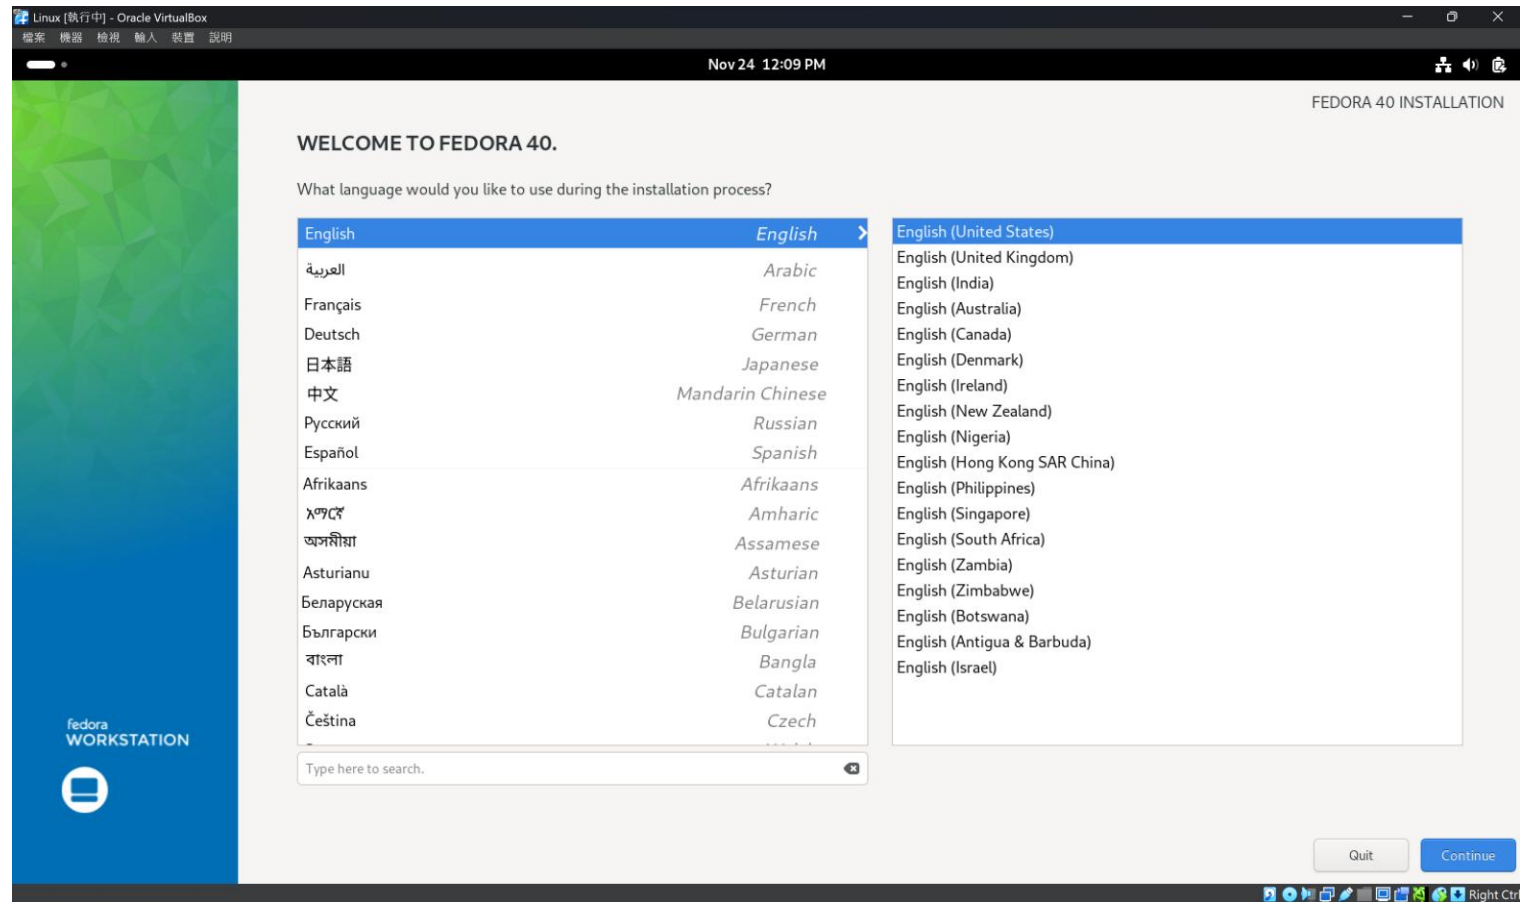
Linux [執行中] - Oracle VirtualBox
檔案 機器 檢視 輸入 裝置 說明

Nov 24 12:09 PM

FEDORA 40 INSTALLATION

WELCOME TO FEDORA 40.

What language would you like to use during the installation process?

| | |
|---|---|
| English | English |
| العربية | Arabic |
| Français | French |
| Deutsch | German |
| 日本語 | Japanese |
| 中文 | Mandarin Chinese |
| Русский | Russian |
| Español | Spanish |
| Afrikaans | Afrikaans |
| አማርኛ | Amharic |
| অসমীয়া | Assamese |
| Asturianu | Asturian |
| Беларуская | Belarusian |
| Български | Bulgarian |
| বাংলা | Bangla |
| Català | Catalan |
| Čeština | Czech |

English (United States)
English (United Kingdom)
English (India)
English (Australia)
English (Canada)
English (Denmark)
English (Ireland)
English (New Zealand)
English (Nigeria)
English (Hong Kong SAR China)
English (Philippines)
English (Singapore)
English (South Africa)
English (Zambia)
English (Zimbabwe)
English (Botswana)
English (Antigua & Barbuda)
English (Israel)

Type here to search.

fedora
WORKSTATION

Quit
Continue

Right Ctrl